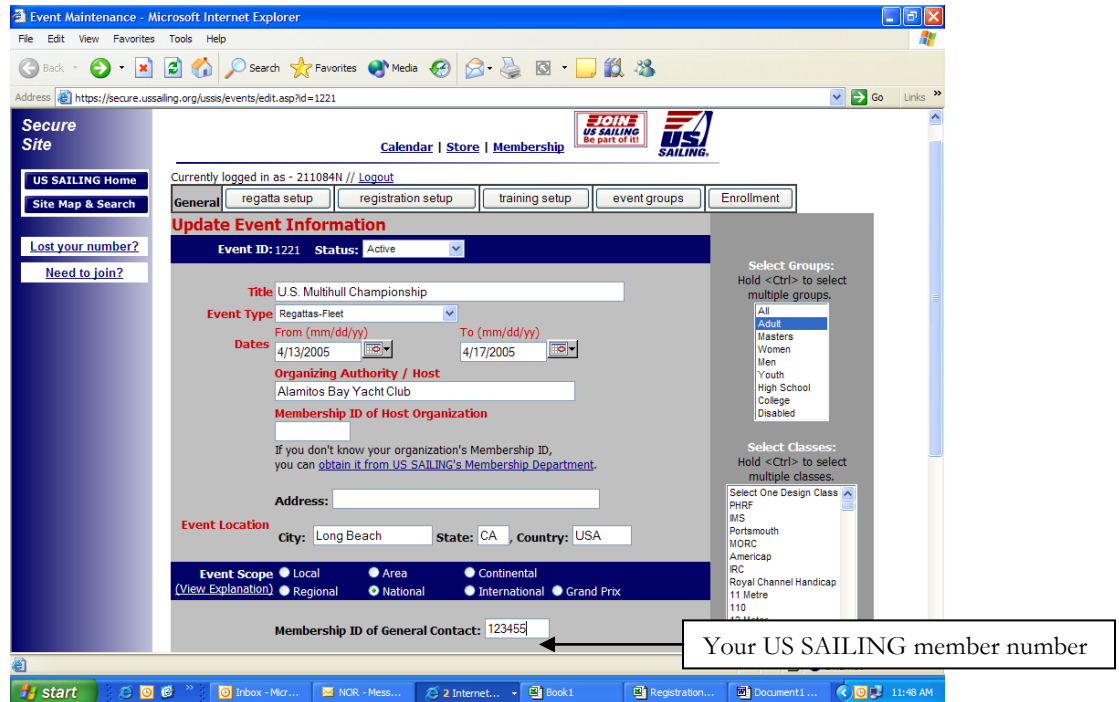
Event Maintenance - Microsoft Internet Explorer

File Edit View Favorites Tools Help

Back Search Favorites Media

Address https://secure.ussailing.org/ussis/events/edit.asp?id=1221 Go Links »

Secure Site

US SAILING Home
Site Map & Search

Lost your number?
Need to join?

Calendar | Store | Membership

JOIN US SAILING Be part of it!

US SAILING

Currently logged in as - 211084N // Logout

General | regatta setup | registration setup | training setup | event groups | Enrollment

Update Event Information

Event ID: 1221 Status: Active

Title U.S. Multihull Championship

Event Type Regattas-Fleet

Dates From (mm/dd/yy) 4/13/2005 To (mm/dd/yy) 4/17/2005

Organizing Authority / Host
Alamitos Bay Yacht Club

Membership ID of Host Organization

If you don't know your organization's Membership ID, you can obtain it from US SAILING's Membership Department.

Event Location
Address:
City: Long Beach State: CA , Country: USA

Event Scope (View Explanation) Local Area Continental Regional National International Grand Prix

Membership ID of General Contact: 123455

Select Groups:
Hold <Ctrl> to select multiple groups.
All
Adult
Masters
Women
Men
Youth
High School
College
Disabled

Select Classes:
Hold <Ctrl> to select multiple classes.
Select One Design Class
PHRF
IMS
Portsmouth
MORC
Americap
IRC
Royal Channel Handicap
11 Metre
110
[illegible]

Your US SAILING member number

start Inbox - Micr... NOR - Mess... 2 Internet... Book1 Registration... Document1 ... 11:48 AM